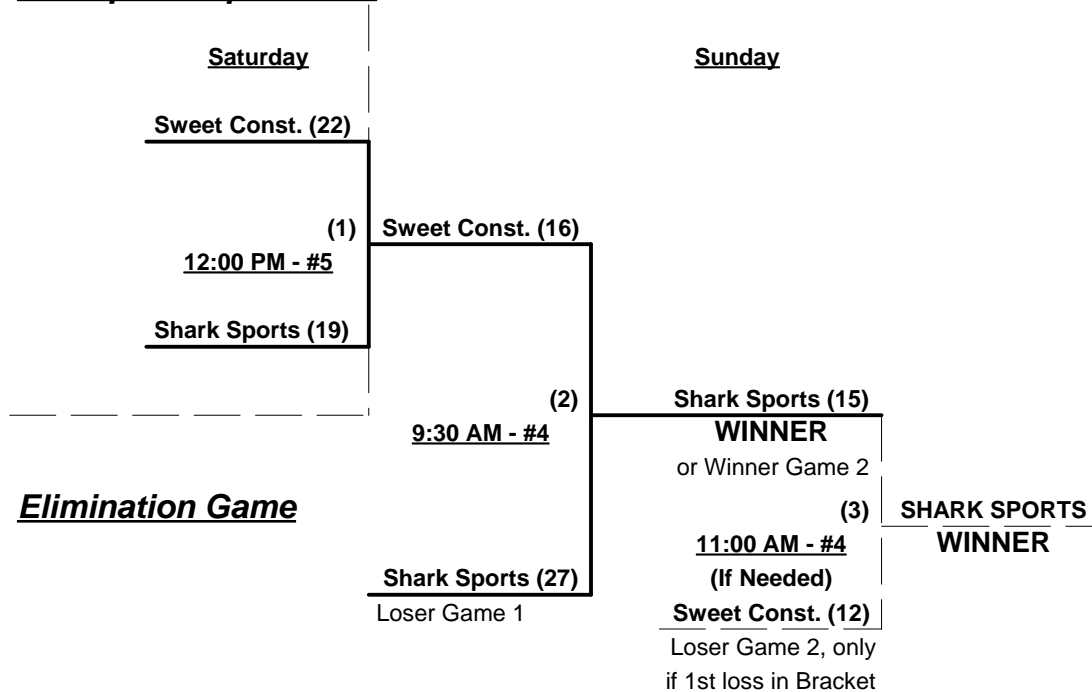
Saturday

Sunday

Sweet Const. (22)

(1)
12:00 PM - #5

Sweet Const. (16)

Shark Sports (19)

(2)
9:30 AM - #4

Shark Sports (15)
WINNER
or Winner Game 2

Elimination Game

(3)
11:00 AM - #4
(If Needed)

SHARK SPORTS
WINNER

Shark Sports (27)
Loser Game 1

Sweet Const. (12)
Loser Game 2, only if 1st loss in Bracket